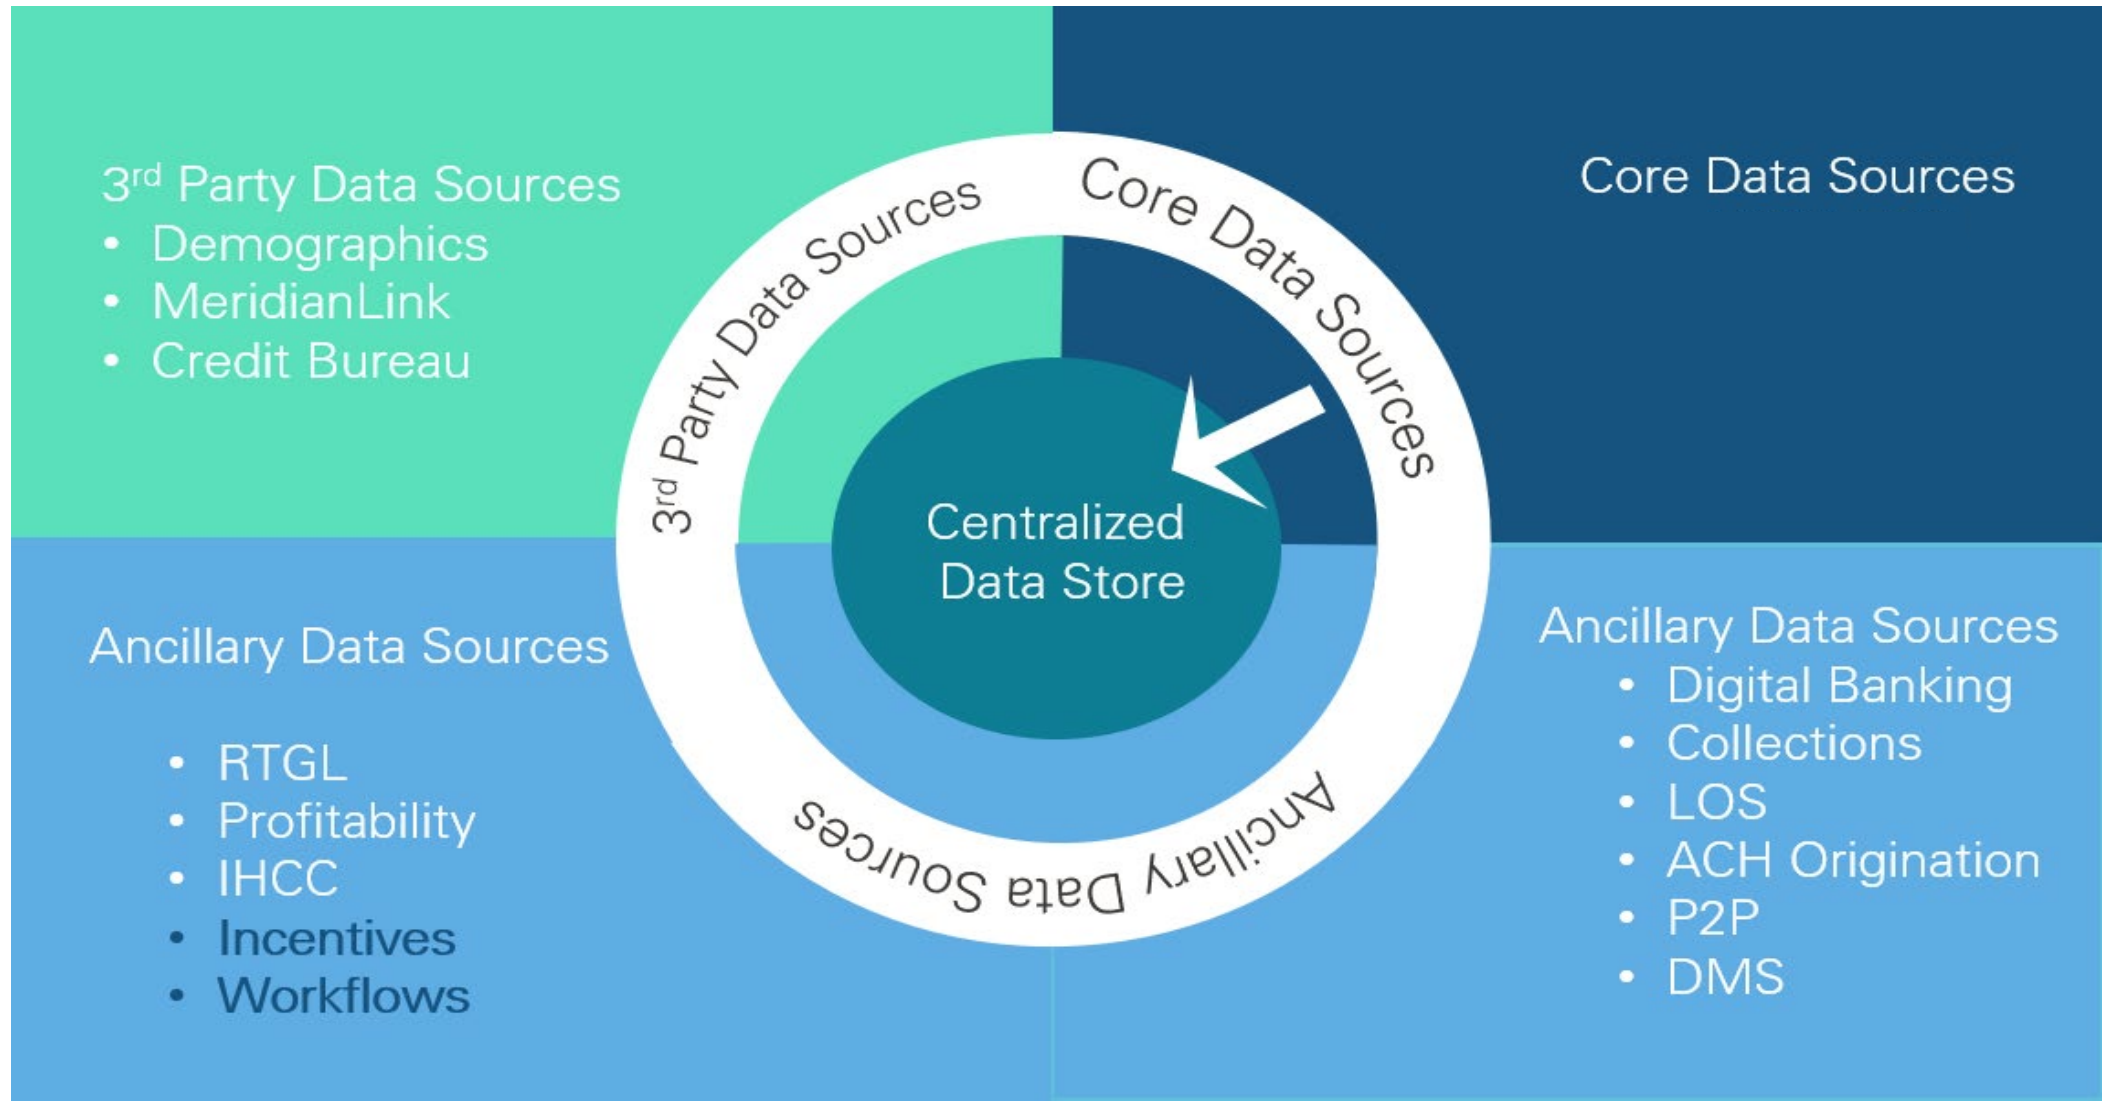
3$^{rd}$ Party Data Sources
• Demographics
• MeridianLink
• Credit Bureau

Core Data Sources

3$^{rd}$ Party Data Sources

Core Data Sources

Centralized Data Store

Ancillary Data Sources

Ancillary Data Sources

• RTGL
• Profitability
• IHCC
• Incentives
• Workflows

Ancillary Data Sources
• Digital Banking
• Collections
• LOS
• ACH Origination
• P2P
• DMS